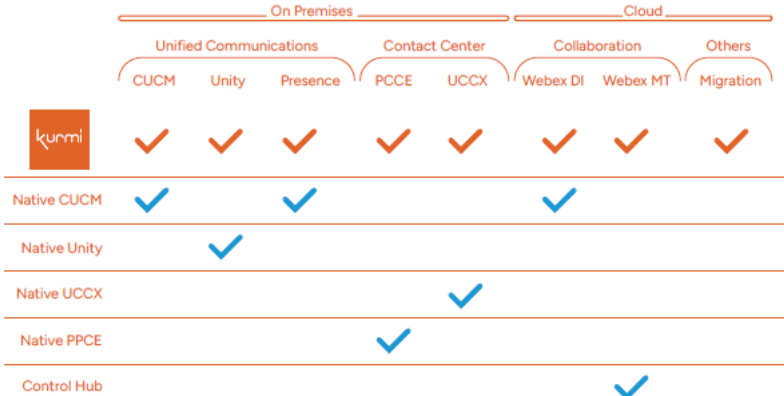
On Premises | Cloud

| | Unified Communications | | | Contact Center | | Collaboration | | Others |
|---|---|---|---|---|---|---|---|---|
| | CUCM | Unity | Presence | PCCE | UCCX | Webex DI | Webex MT | Migration |
| kurmi | ✓ | ✓ | ✓ | ✓ | ✓ | ✓ | ✓ | ✓ |
| Native CUCM | ✓ | | ✓ | | | ✓ | | |
| Native Unity | | ✓ | | | | | | |
| Native UCCX | | | | | ✓ | | | |
| Native PPCE | | | | ✓ | | | | |
| Control Hub | | | | | | | ✓ | |